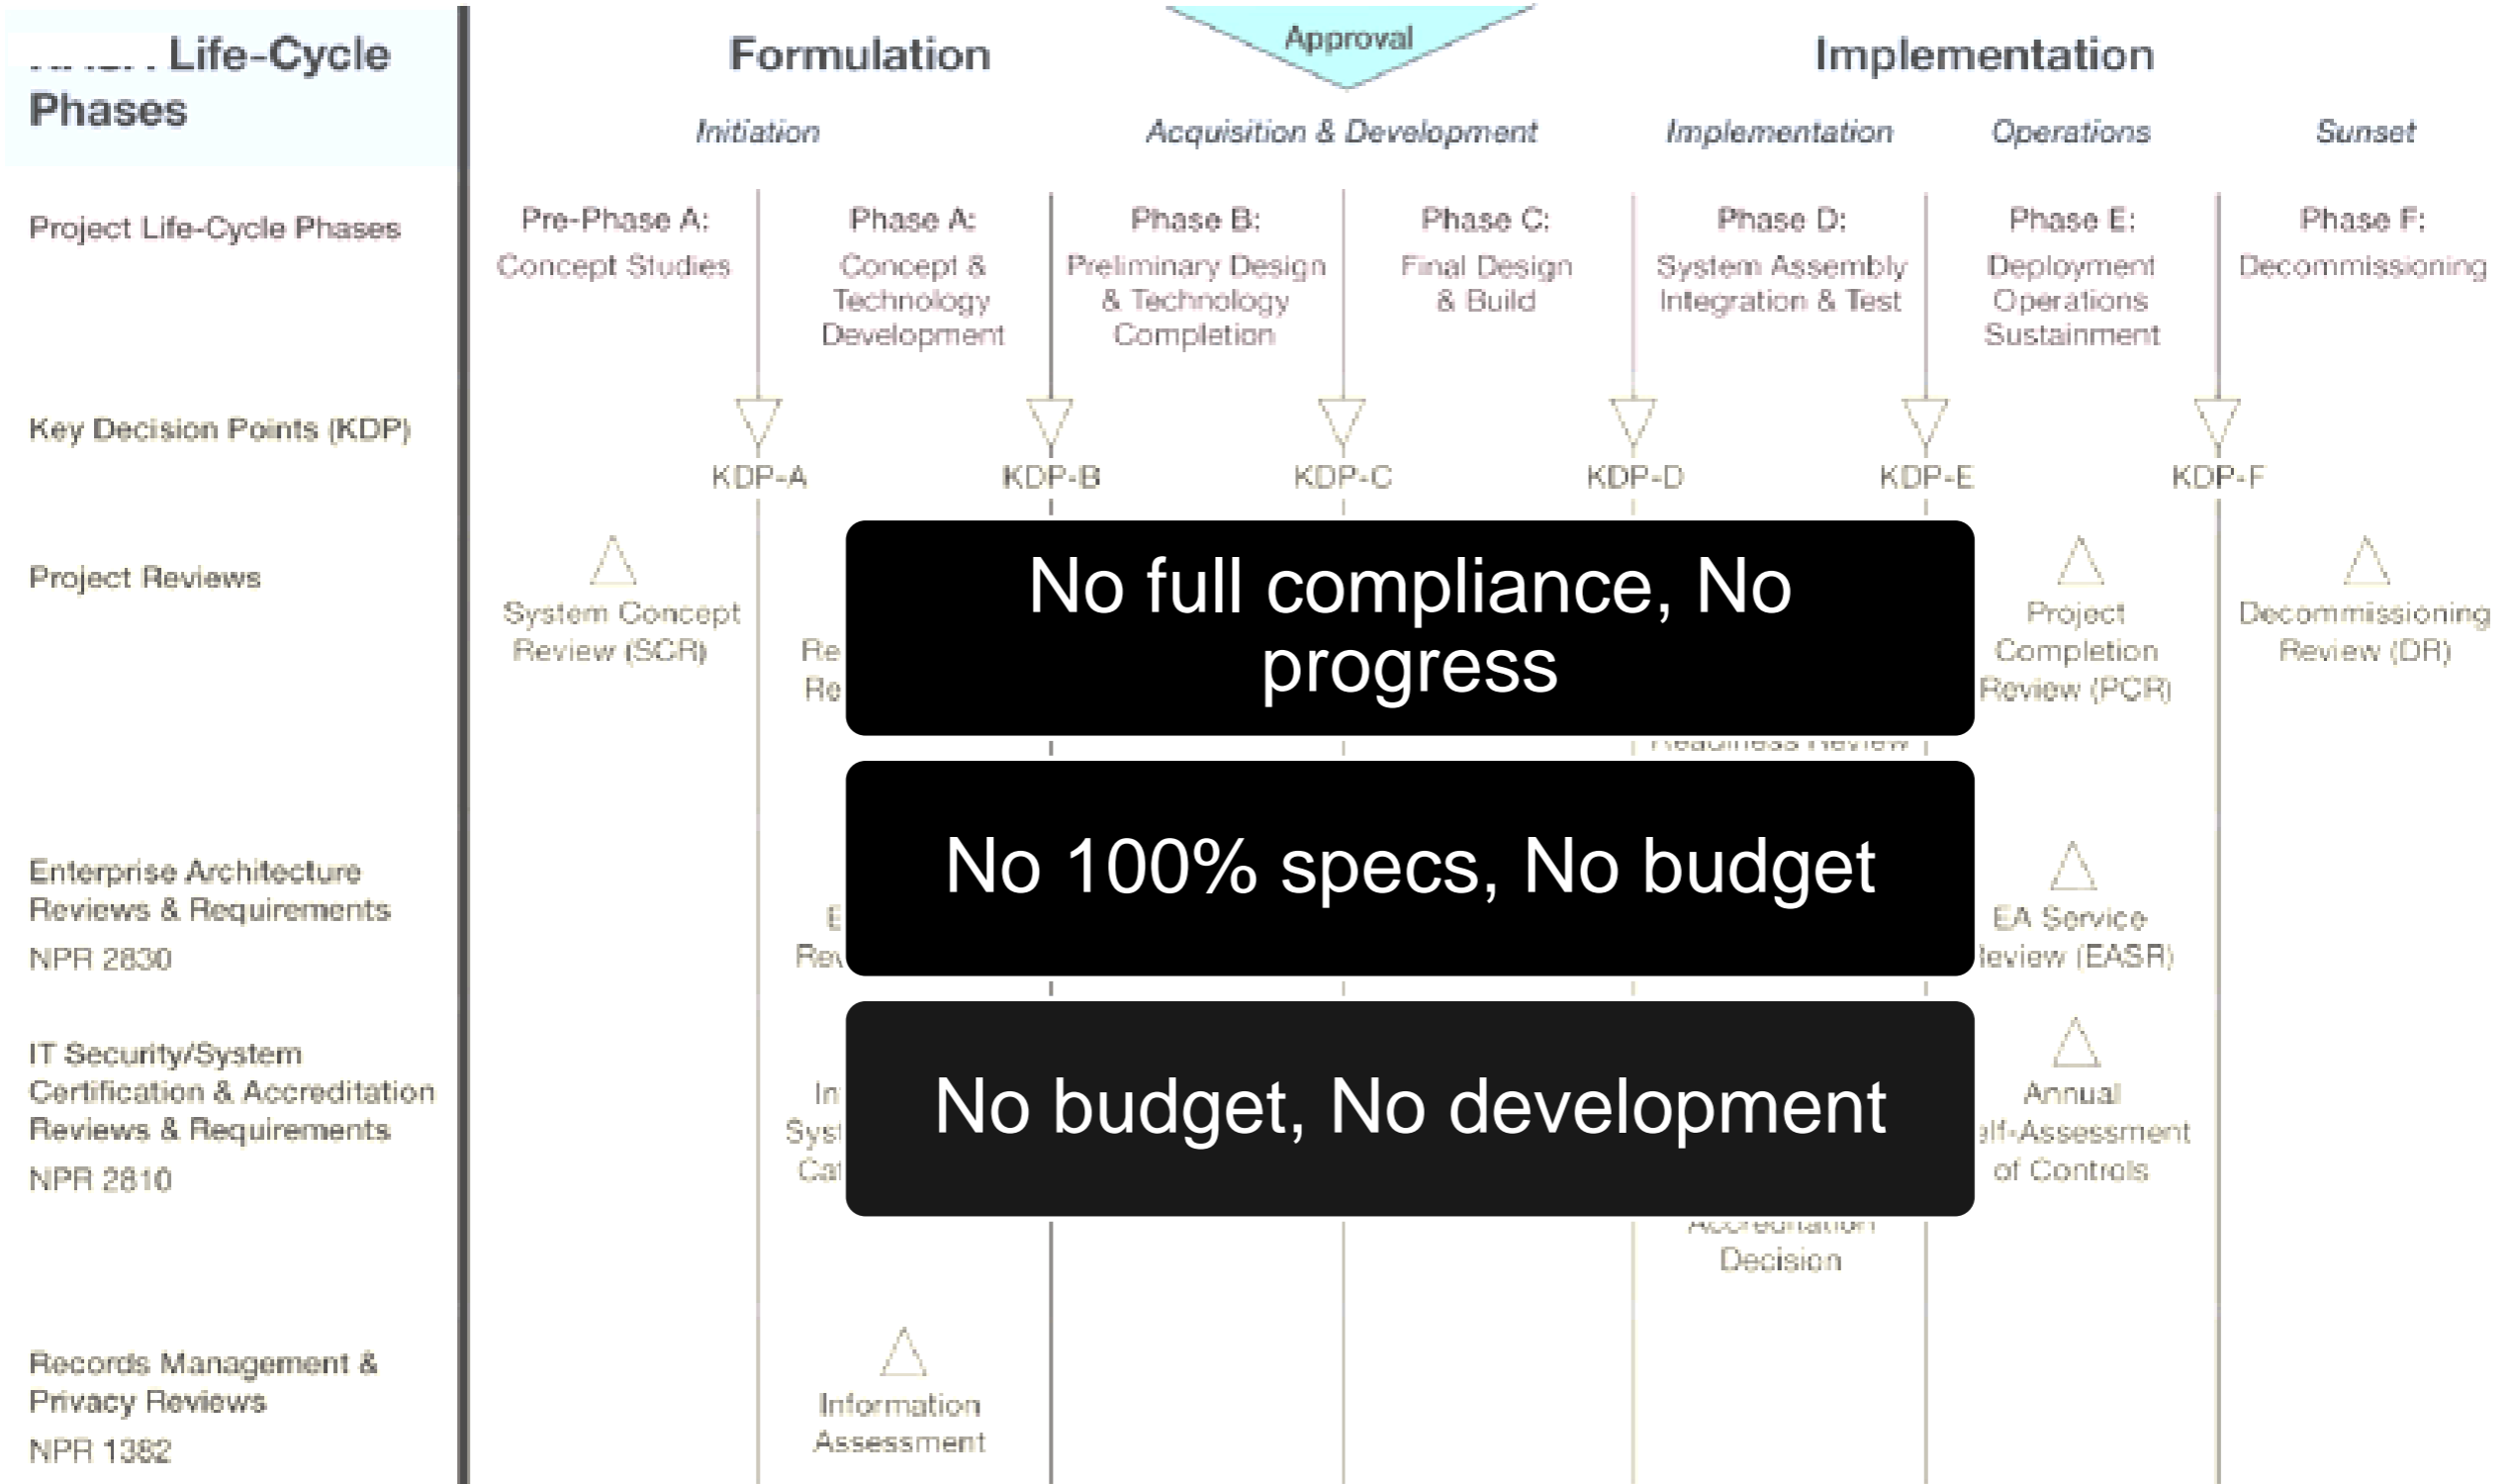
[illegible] Life-Cycle Phases

Formulation

Approval

Implementation

Initiation

Acquisition & Development

Implementation

Operations

Sunset

Project Life-Cycle Phases

Pre-Phase A: Concept Studies

Phase A: Concept & Technology Development

Phase B: Preliminary Design & Technology Completion

Phase C: Final Design & Build

Phase D: System Assembly Integration & Test

Phase E: Deployment Operations Sustainment

Phase F: Decommissioning

Key Decision Points (KDP)

KDP-A

KDP-B

KDP-C

KDP-D

KDP-E

KDP-F

Project Reviews

System Concept Review (SCR)

Re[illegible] Re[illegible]

No full compliance, No progress

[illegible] Readiness Review

Project Completion Review (PCR)

Decommissioning Review (DR)

Enterprise Architecture Reviews & Requirements

NPR 2830

E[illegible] Rev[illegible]

No 100% specs, No budget

EA Service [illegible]eview (EASR)

IT Security/System Certification & Accreditation Reviews & Requirements

NPR 2810

In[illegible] Syst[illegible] Cat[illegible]

No budget, No development

Annual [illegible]lf-Assessment of Controls

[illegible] Decision

Records Management & Privacy Reviews

NPR 1382

Information Assessment